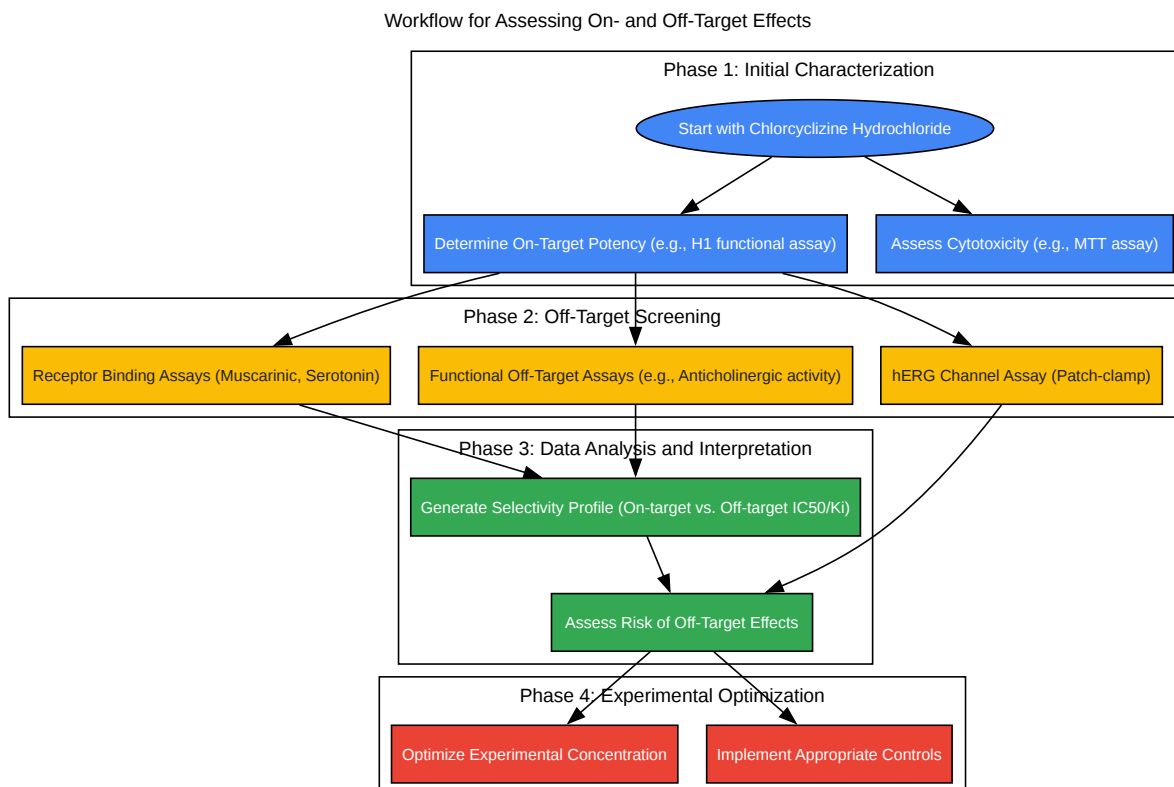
Workflow for Assessing On- and Off-Target Effects

Phase 1: Initial Characterization

Start with Chlorcyclizine Hydrochloride

Determine On-Target Potency (e.g., H1 functional assay)

Assess Cytotoxicity (e.g., MTT assay)

Phase 2: Off-Target Screening

Receptor Binding Assays (Muscarinic, Serotonin)

Functional Off-Target Assays (e.g., Anticholinergic activity)

hERG Channel Assay (Patch-clamp)

Phase 3: Data Analysis and Interpretation

Generate Selectivity Profile (On-target vs. Off-target IC50/Ki)

Assess Risk of Off-Target Effects

Phase 4: Experimental Optimization

Optimize Experimental Concentration

Implement Appropriate Controls